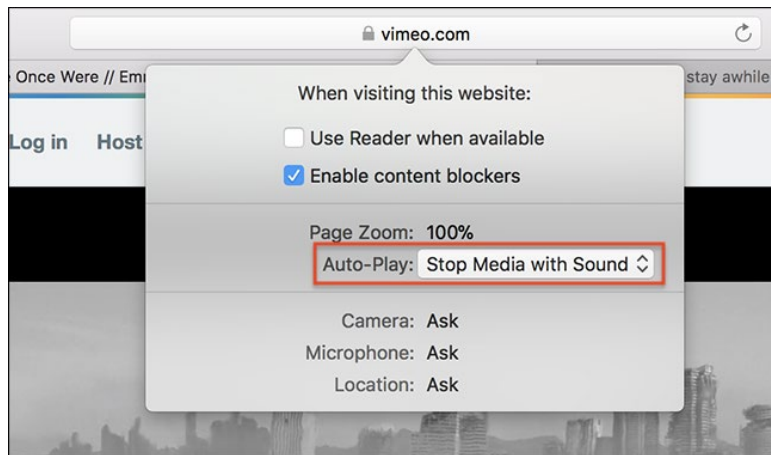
vimeo.com

Once Were // Em

stay awhile

Log in Host

When visiting this website:

Use Reader when available

Enable content blockers

Page Zoom: 100%

Auto-Play: Stop Media with Sound

Camera: Ask

Microphone: Ask

Location: Ask